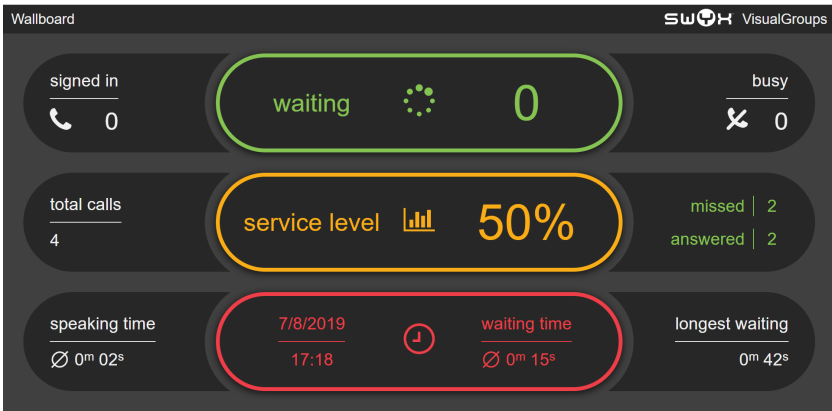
Wallboard

SWYX VisualGroups

signed in
0

waiting
0

busy
0

total calls
4

service level
50%

missed | 2
answered | 2

speaking time
$\varnothing$ 0$^{m}$ 02$^{s}$

7/8/2019
17:18

waiting time
$\varnothing$ 0$^{m}$ 15$^{s}$

longest waiting
0$^{m}$ 42$^{s}$